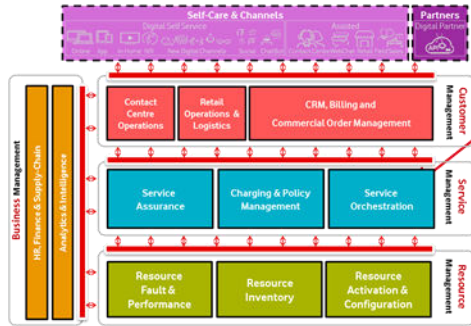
Self-Care & Channels

Digital Self Service

Online App In-Home Wifi New Digital Channels Social Chatbot

Assisted

Contact Centre Web Chat Retail Field Sales

Partners

Digital Partners

Business Management

HR, Finance & Supply-Chain

Analytics & Intelligence

Contact Centre Operations

Retail Operations & Logistics

CRM, Billing and Commercial Order Management

Customer Management

Service Assurance

Charging & Policy Management

Service Orchestration

Service Management

Resource Fault & Performance

Resource Inventory

Resource Activation & Configuration

Resource Management